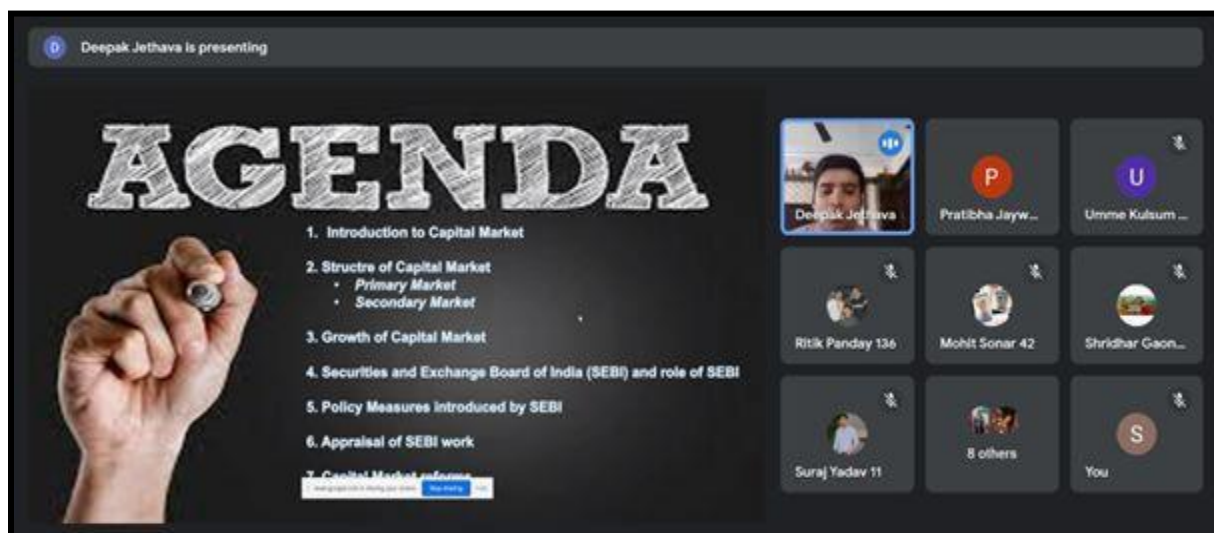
D Deepak Jethava is presenting

AGENDA

1. Introduction to Capital Market

2. Structre of Capital Market
• Primary Market
• Secondary Market

3. Growth of Capital Market

4. Securities and Exchange Board of India (SEBI) and role of SEBI

5. Policy Measures introduced by SEBI

6. Appraisal of SEBI work

7. Capital Market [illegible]

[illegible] Stop sharing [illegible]

Deepak Jethava

P
Pratibha Jayw...

U
Umme Kulsum ...

Ritik Panday 136

Mohit Sonar 42

Shridhar Gaon...

Suraj Yadav 11

8 others

S
You